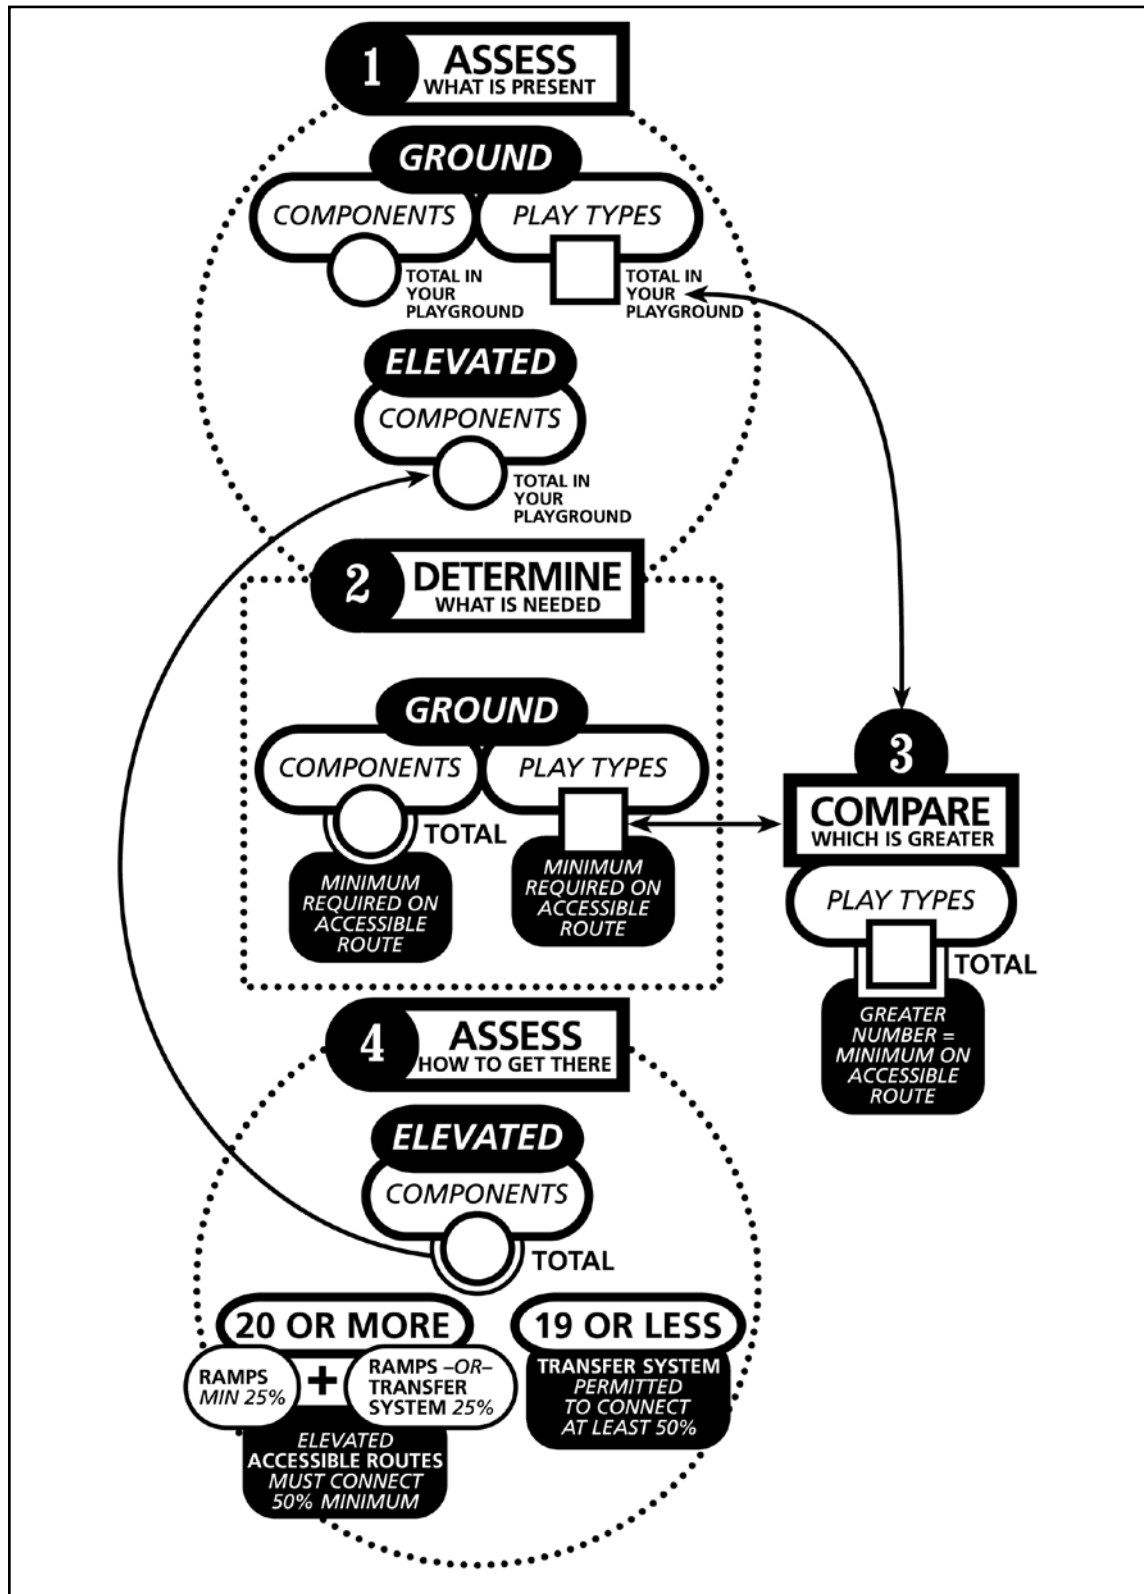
1 ASSESS
WHAT IS PRESENT

GROUND
COMPONENTS
TOTAL IN YOUR PLAYGROUND
PLAY TYPES
TOTAL IN YOUR PLAYGROUND

ELEVATED
COMPONENTS
TOTAL IN YOUR PLAYGROUND

2 DETERMINE
WHAT IS NEEDED

GROUND
COMPONENTS
TOTAL
MINIMUM REQUIRED ON ACCESSIBLE ROUTE
PLAY TYPES
MINIMUM REQUIRED ON ACCESSIBLE ROUTE

3 COMPARE
WHICH IS GREATER
PLAY TYPES
TOTAL
GREATER NUMBER = MINIMUM ON ACCESSIBLE ROUTE

4 ASSESS
HOW TO GET THERE

ELEVATED
COMPONENTS
TOTAL

20 OR MORE
RAMPS MIN 25%
+
RAMPS –OR– TRANSFER SYSTEM 25%
ELEVATED ACCESSIBLE ROUTES MUST CONNECT 50% MINIMUM

19 OR LESS
TRANSFER SYSTEM PERMITTED TO CONNECT AT LEAST 50%